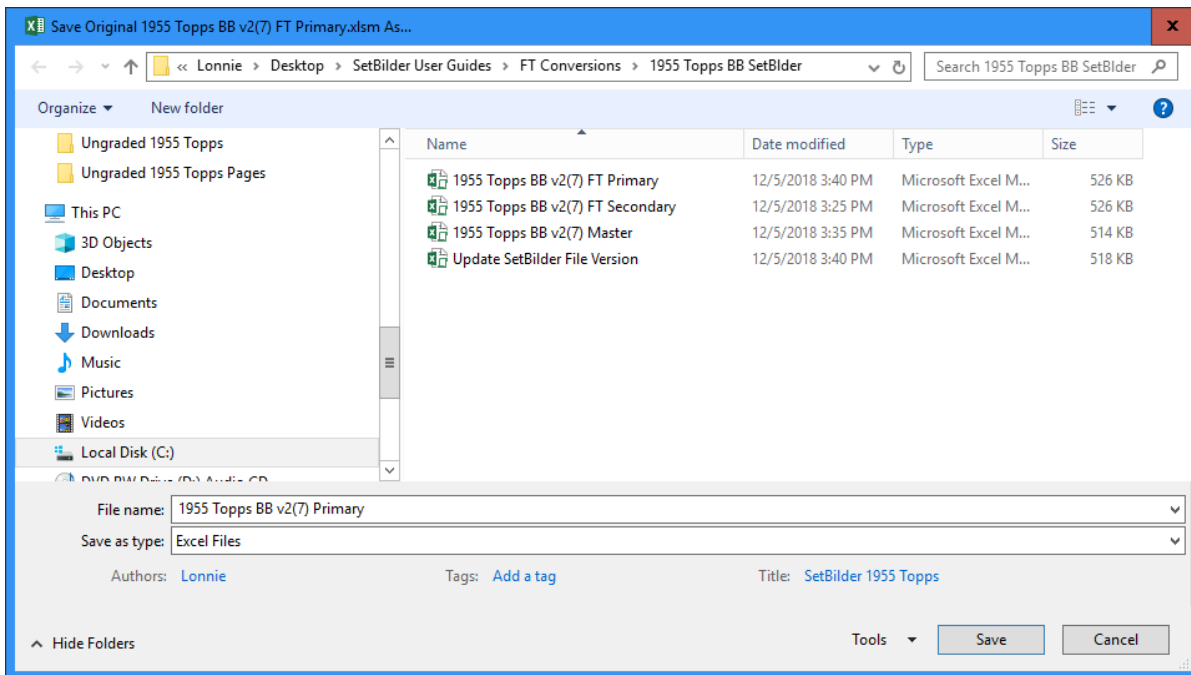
Save Original 1955 Topps BB v2(7) FT Primary.xlsm As...

« Lonnie > Desktop > SetBilder User Guides > FT Conversions > 1955 Topps BB SetBlder

Search 1955 Topps BB SetBlder

Organize ▾ New folder

Ungraded 1955 Topps
Ungraded 1955 Topps Pages
This PC
3D Objects
Desktop
Documents
Downloads
Music
Pictures
Videos
Local Disk (C:)
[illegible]

| Name | Date modified | Type | Size |
|---|---|---|---|
| 1955 Topps BB v2(7) FT Primary | 12/5/2018 3:40 PM | Microsoft Excel M... | 526 KB |
| 1955 Topps BB v2(7) FT Secondary | 12/5/2018 3:25 PM | Microsoft Excel M... | 526 KB |
| 1955 Topps BB v2(7) Master | 12/5/2018 3:35 PM | Microsoft Excel M... | 514 KB |
| Update SetBilder File Version | 12/5/2018 3:40 PM | Microsoft Excel M... | 518 KB |

File name: 1955 Topps BB v2(7) Primary
Save as type: Excel Files

Authors: Lonnie Tags: Add a tag Title: SetBilder 1955 Topps

Hide Folders Tools Save Cancel